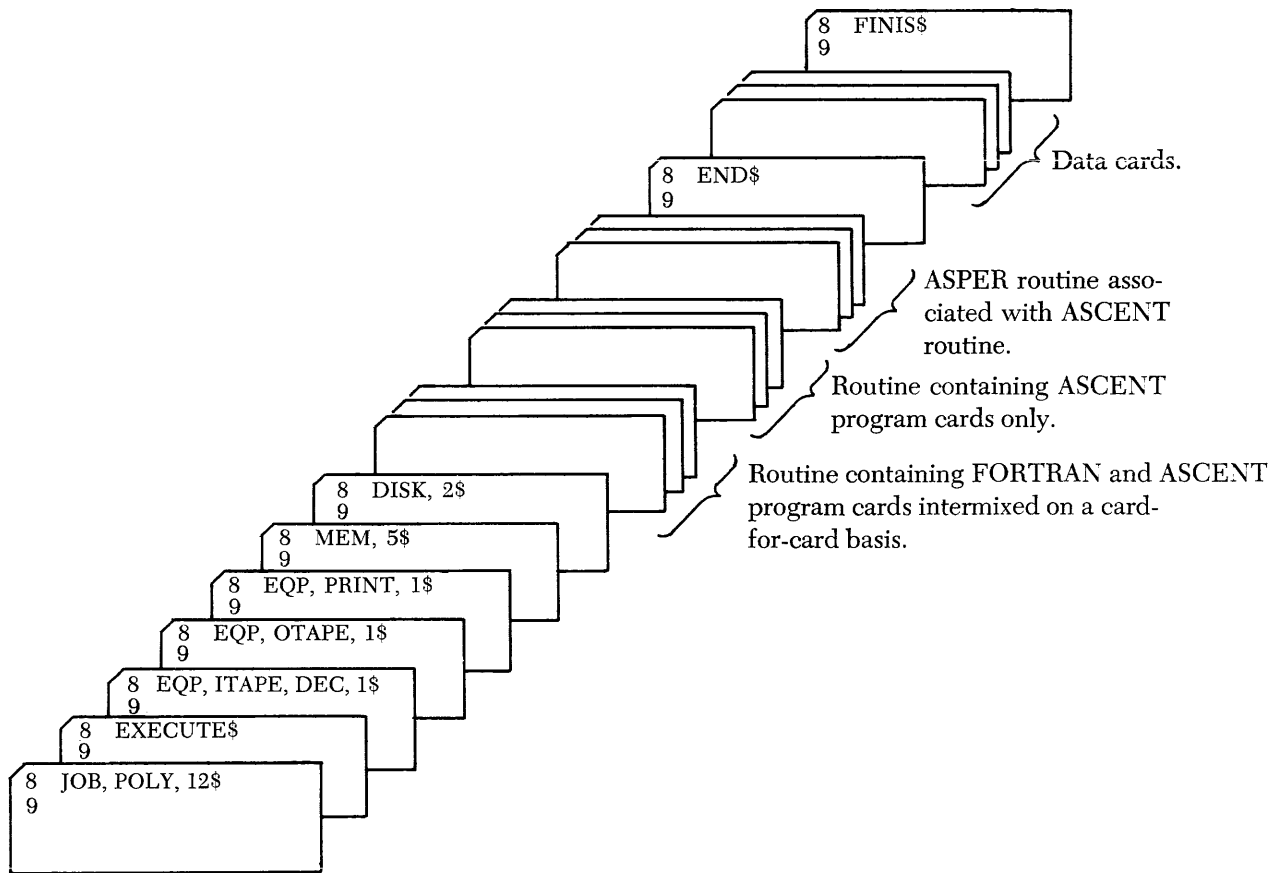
8 FINIS$
9

Data cards.

8 END$
9

ASPER routine associated with ASCENT routine.

Routine containing ASCENT program cards only.

Routine containing FORTRAN and ASCENT program cards intermixed on a card-for-card basis.

8 DISK, 2$
9

8 MEM, 5$
9

8 EQP, PRINT, 1$
9

8 EQP, OTAPE, 1$
9

8 EQP, ITAPE, DEC, 1$
9

8 EXECUTE$
9

8 JOB, POLY, 12$
9